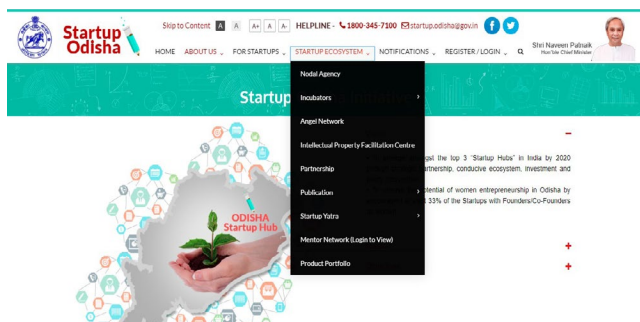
Startup Odisha

Skip to Content A A A+ A A- HELPLINE - 1800-345-7100 startup.odisha@gov.in

HOME ABOUT US FOR STARTUPS STARTUP ECOSYSTEM NOTIFICATIONS REGISTER / LOGIN

Shri Naveen Patnaik
Hon'ble Chief Minister

Startup

Nodal Agency
Incubators
Angel Network
Intellectual Property Facilitation Centre
Partnership
Publication
Startup Yatra
Mentor Network (Login to View)
Product Portfolio

ODISHA Startup Hub

–

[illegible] the top 3 "Startup Hubs" in India by 2020 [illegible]rtnership, conducive ecosystem, investment and

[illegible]tential of women entrepreneurship in Odisha by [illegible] 33% of the Startups with Founders/Co-Founders

+

+